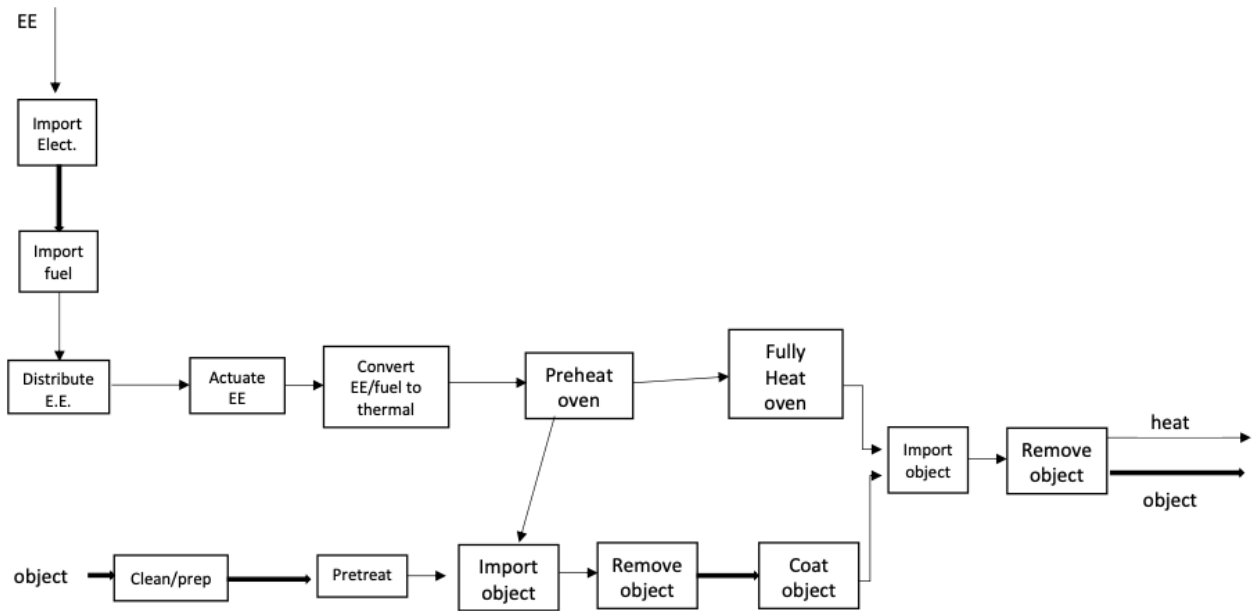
EE

Import Elect.

Import fuel

Distribute E.E.

Actuate EE

Convert EE/fuel to thermal

Preheat oven

Fully Heat oven

Import object

Remove object

heat

object

object

Clean/prep

Pretreat

Import object

Remove object

Coat object